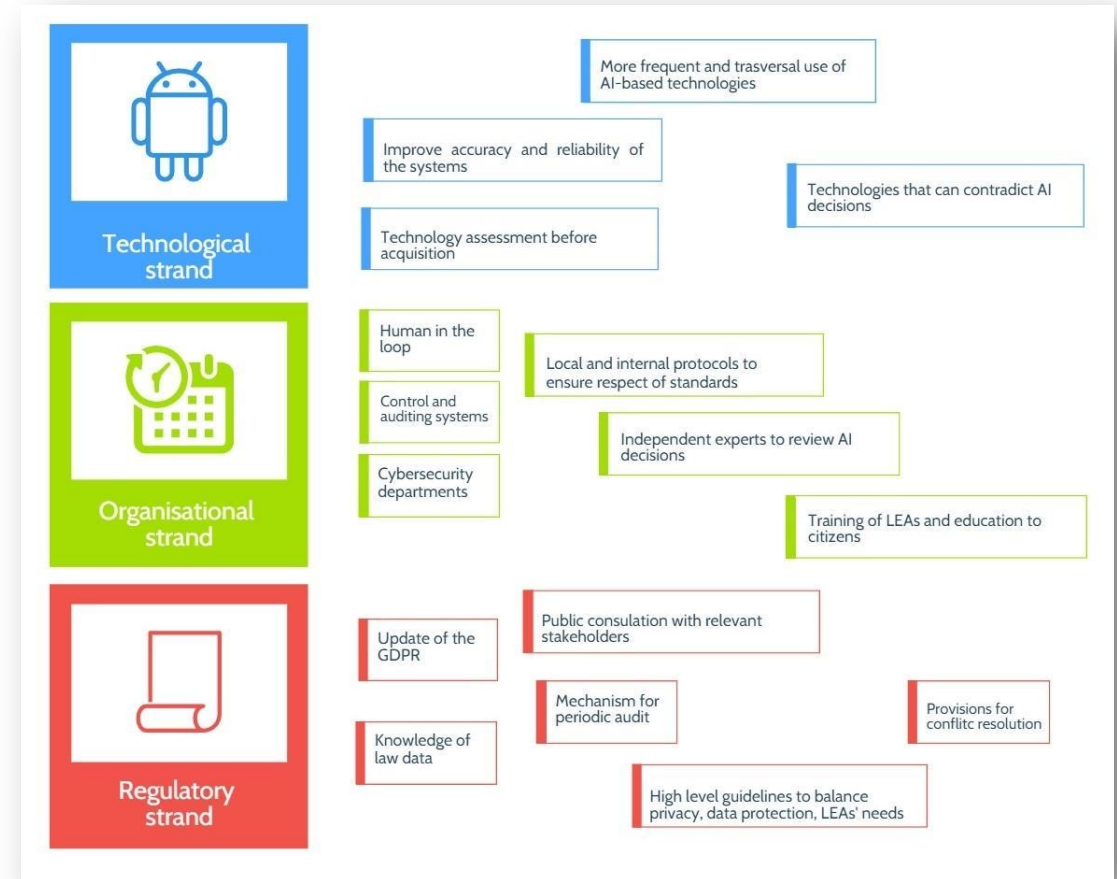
Technological strand

More frequent and trasversal use of AI-based technologies

Improve accuracy and reliability of the systems

Technologies that can contradict AI decisions

Technology assessment before acquisition

Organisational strand

Human in the loop

Local and internal protocols to ensure respect of standards

Control and auditing systems

Independent experts to review AI decisions

Cybersecurity departments

Training of LEAs and education to citizens

Regulatory strand

Public consulation with relevant stakeholders

Update of the GDPR

Mechanism for periodic audit

Provisions for conflitc resolution

Knowledge of law data

High level guidelines to balance privacy, data protection, LEAs' needs